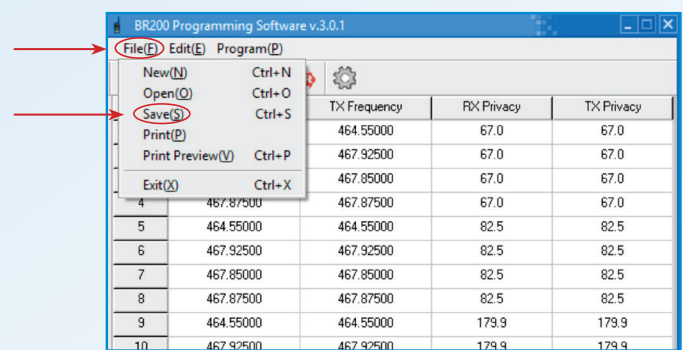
BR200 Programming Software v.3.0.1

File(F) Edit(E) Program(P)

New(N) Ctrl+N
Open(O) Ctrl+O
Save(S) Ctrl+S
Print(P)
Print Preview(V) Ctrl+P
Exit(X) Ctrl+X

| | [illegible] | TX Frequency | RX Privacy | TX Privacy |
|---|---|---|---|---|
| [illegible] | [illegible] | 464.55000 | 67.0 | 67.0 |
| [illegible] | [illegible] | 467.92500 | 67.0 | 67.0 |
| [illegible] | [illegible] | 467.85000 | 67.0 | 67.0 |
| 4 | 467.87500 | 467.87500 | 67.0 | 67.0 |
| 5 | 464.55000 | 464.55000 | 82.5 | 82.5 |
| 6 | 467.92500 | 467.92500 | 82.5 | 82.5 |
| 7 | 467.85000 | 467.85000 | 82.5 | 82.5 |
| 8 | 467.87500 | 467.87500 | 82.5 | 82.5 |
| 9 | 464.55000 | 464.55000 | 179.9 | 179.9 |
| 10 | 467.92500 | 467.92500 | 179.9 | 179.9 |